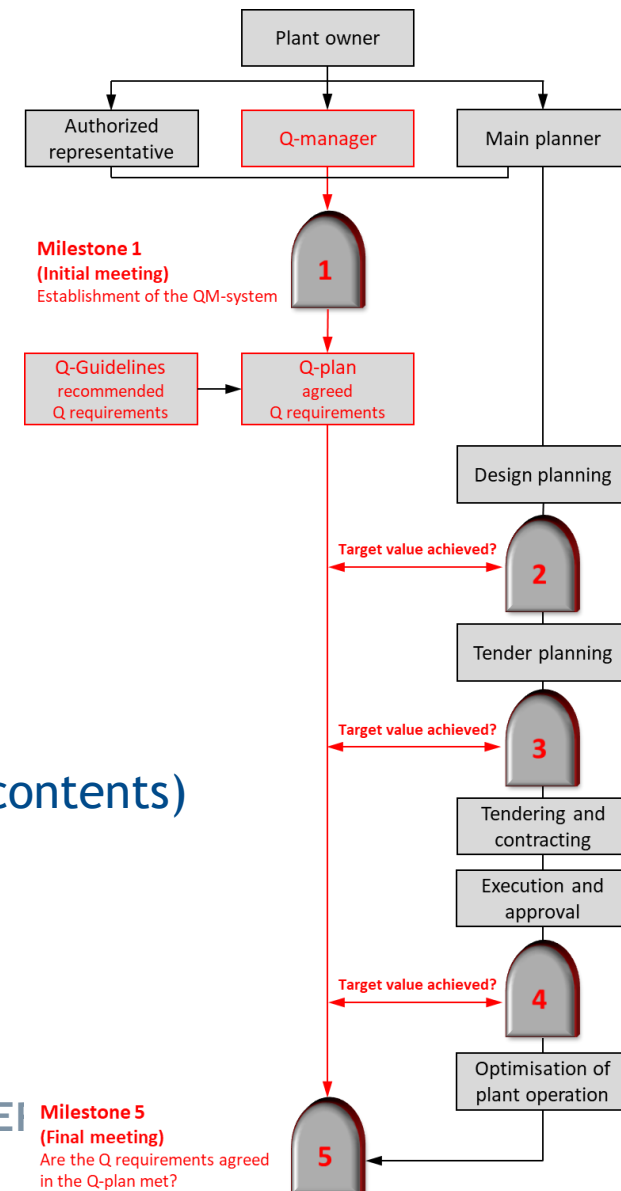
Plant owner

Authorized representative

Q-manager

Main planner

Milestone 1
(Initial meeting)
Establishment of the QM-system

1

Q-Guidelines
recommended
Q requirements

Q-plan
agreed
Q requirements

Design planning

Target value achieved?

2

Tender planning

Target value achieved?

3

contents)

Tendering and contracting

Execution and approval

Target value achieved?

4

Optimisation of plant operation

EI

Milestone 5
(Final meeting)
Are the Q requirements agreed in the Q-plan met?

5